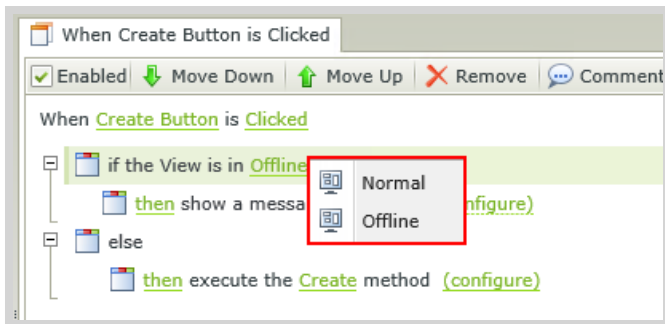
When Create Button is Clicked

Enabled | Move Down | Move Up | Remove | Comment

When Create Button is Clicked

if the View is in Offline

then show a messa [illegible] nfigure)

else

then execute the Create method (configure)

Normal
Offline